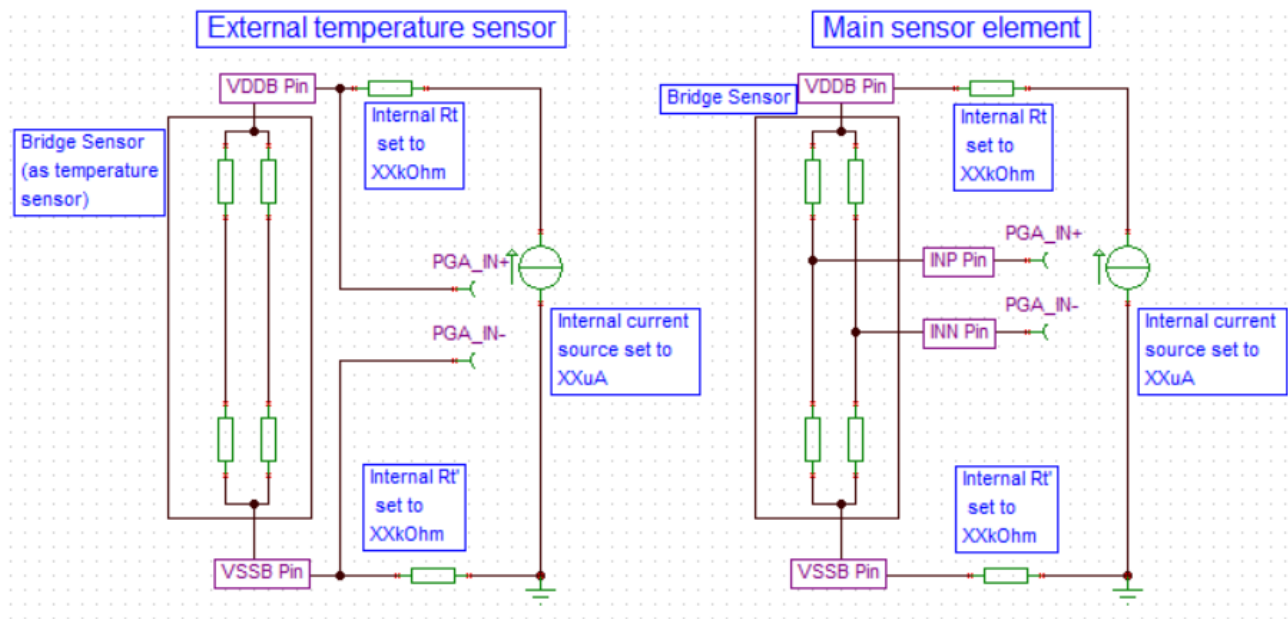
External temperature sensor

VDDB Pin

Internal Rt set to XXkOhm

Bridge Sensor (as temperature sensor)

PGA_IN+

PGA_IN-

Internal current source set to XXuA

Internal Rt' set to XXkOhm

VSSB Pin

Main sensor element

Bridge Sensor

VDDB Pin

Internal Rt set to XXkOhm

PGA_IN+

INP Pin

PGA_IN-

INN Pin

Internal current source set to XXuA

Internal Rt' set to XXkOhm

VSSB Pin